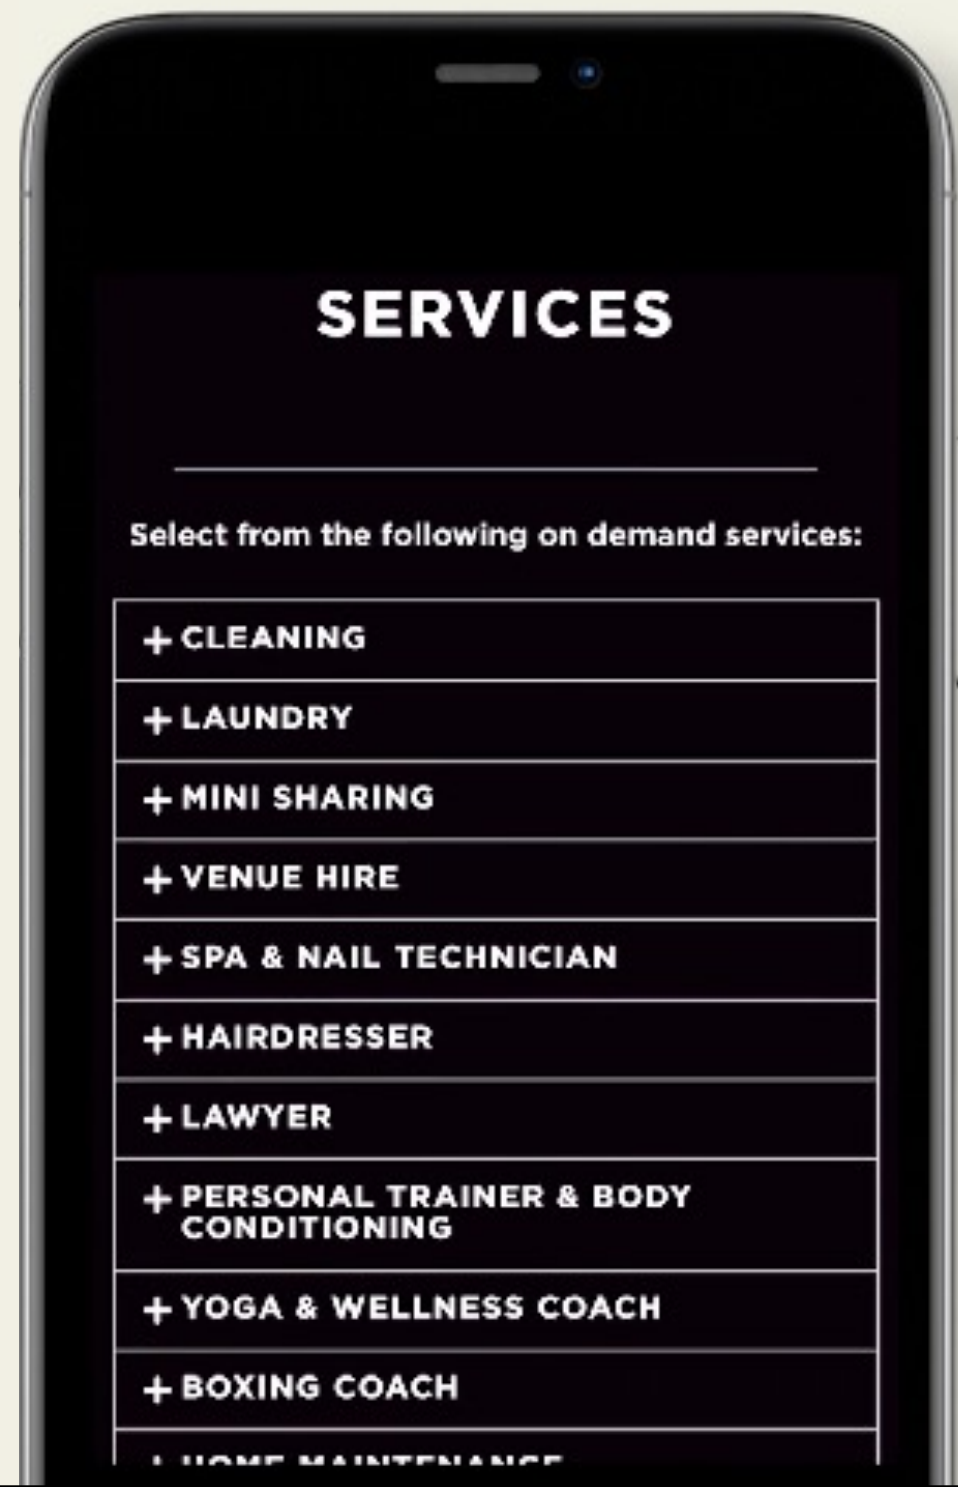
SERVICES

Select from the following on demand services:

+ CLEANING

+ LAUNDRY

+ MINI SHARING

+ VENUE HIRE

+ SPA & NAIL TECHNICIAN

+ HAIRDRESSER

+ LAWYER

+ PERSONAL TRAINER & BODY CONDITIONING

+ YOGA & WELLNESS COACH

+ BOXING COACH

+ HOME MAINTENANCE